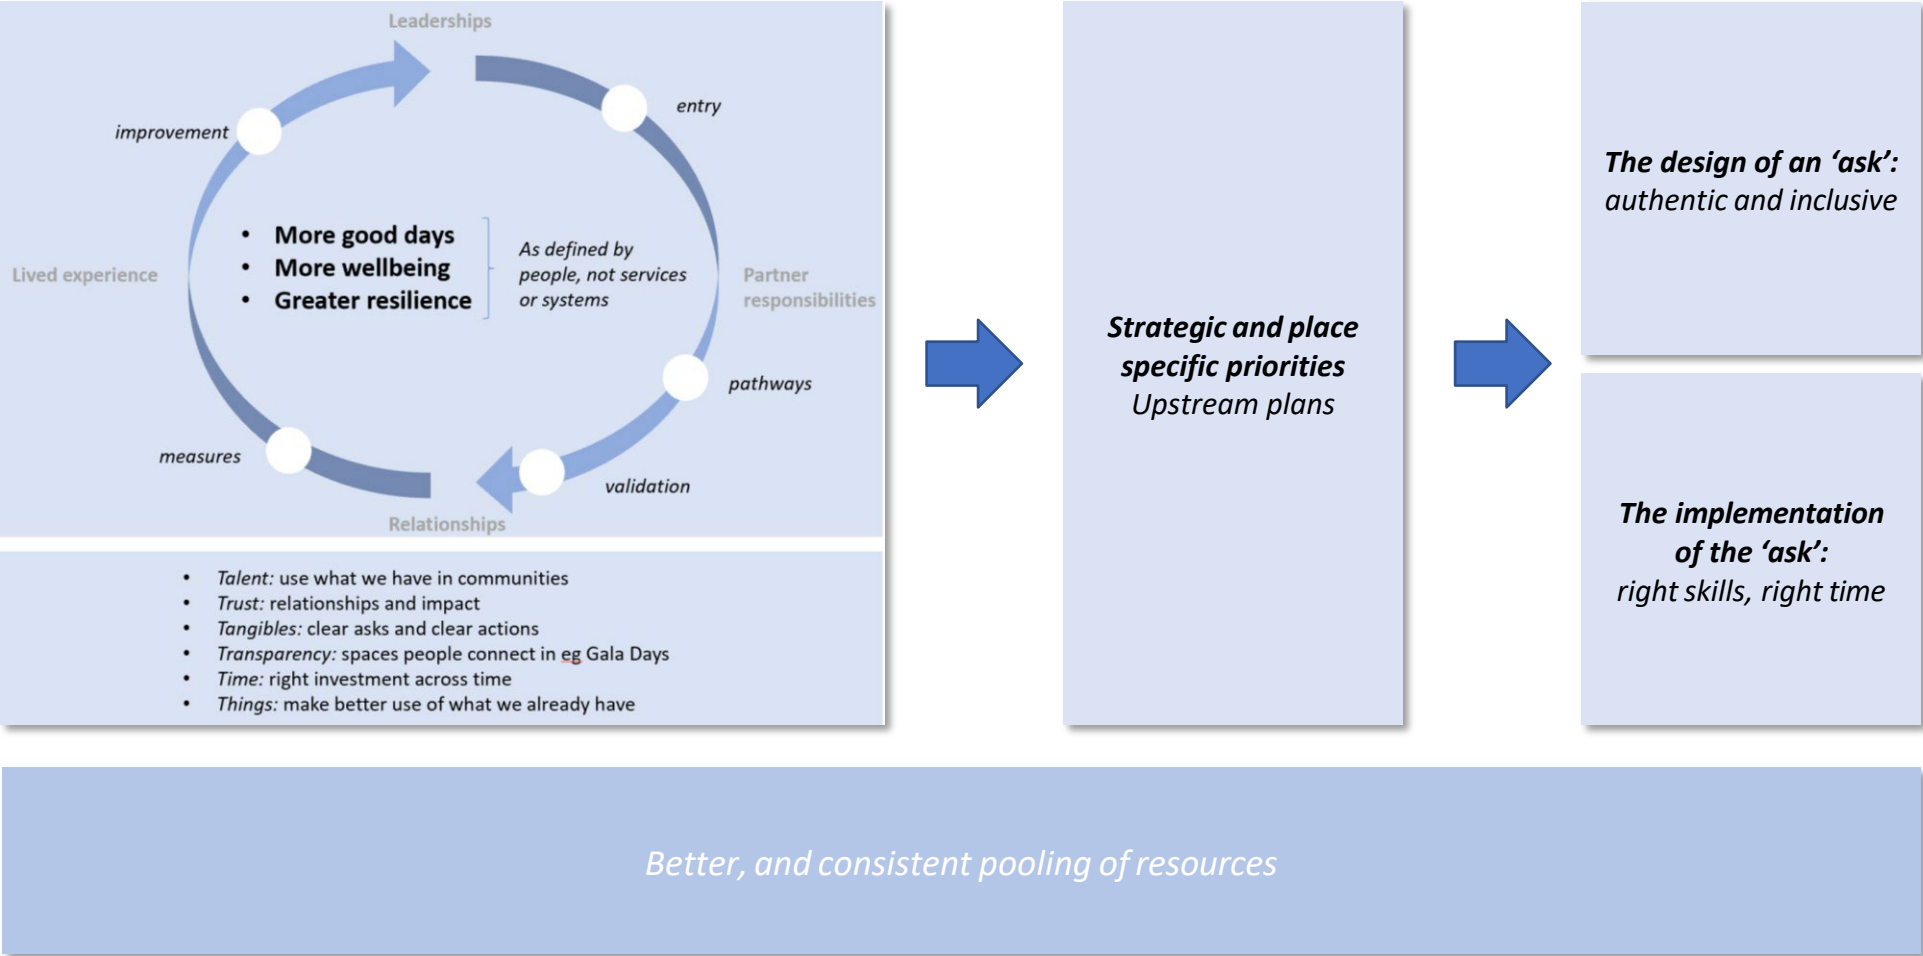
Leaderships

entry

improvement

Lived experience

- More good days
- More wellbeing
- Greater resilience

As defined by people, not services or systems

Partner responsibilities

pathways

measures

validation

Relationships

- Talent: use what we have in communities
- Trust: relationships and impact
- Tangibles: clear asks and clear actions
- Transparency: spaces people connect in eg Gala Days
- Time: right investment across time
- Things: make better use of what we already have

Strategic and place specific priorities
Upstream plans

The design of an 'ask': authentic and inclusive

The implementation of the 'ask': right skills, right time

Better, and consistent pooling of resources